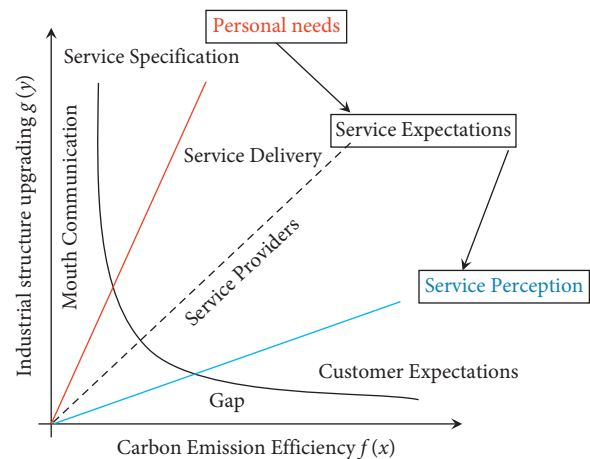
Personal needs

Service Specification

Service Expectations

Service Delivery

Industrial structure upgrading $g(y)$

Mouth Communication

Service Providers

Service Perception

Customer Expectations

Gap

Carbon Emission Efficiency $f(x)$